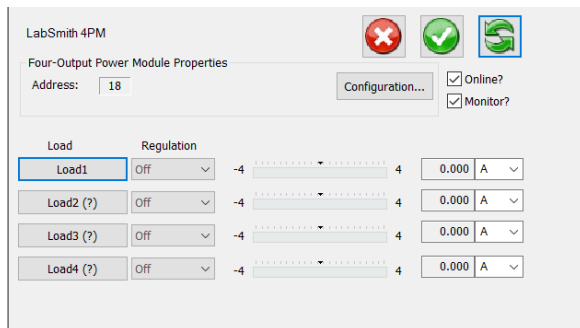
LabSmith 4PM

Four-Output Power Module Properties

Address: 18

Configuration...

Online?

Monitor?

| Load | Regulation | | | | | |
|---|---|---|---|---|---|---|
| Load1 | Off | -4 | | 4 | 0.000 | A |
| Load2 (?) | Off | -4 | | 4 | 0.000 | A |
| Load3 (?) | Off | -4 | | 4 | 0.000 | A |
| Load4 (?) | Off | -4 | | 4 | 0.000 | A |